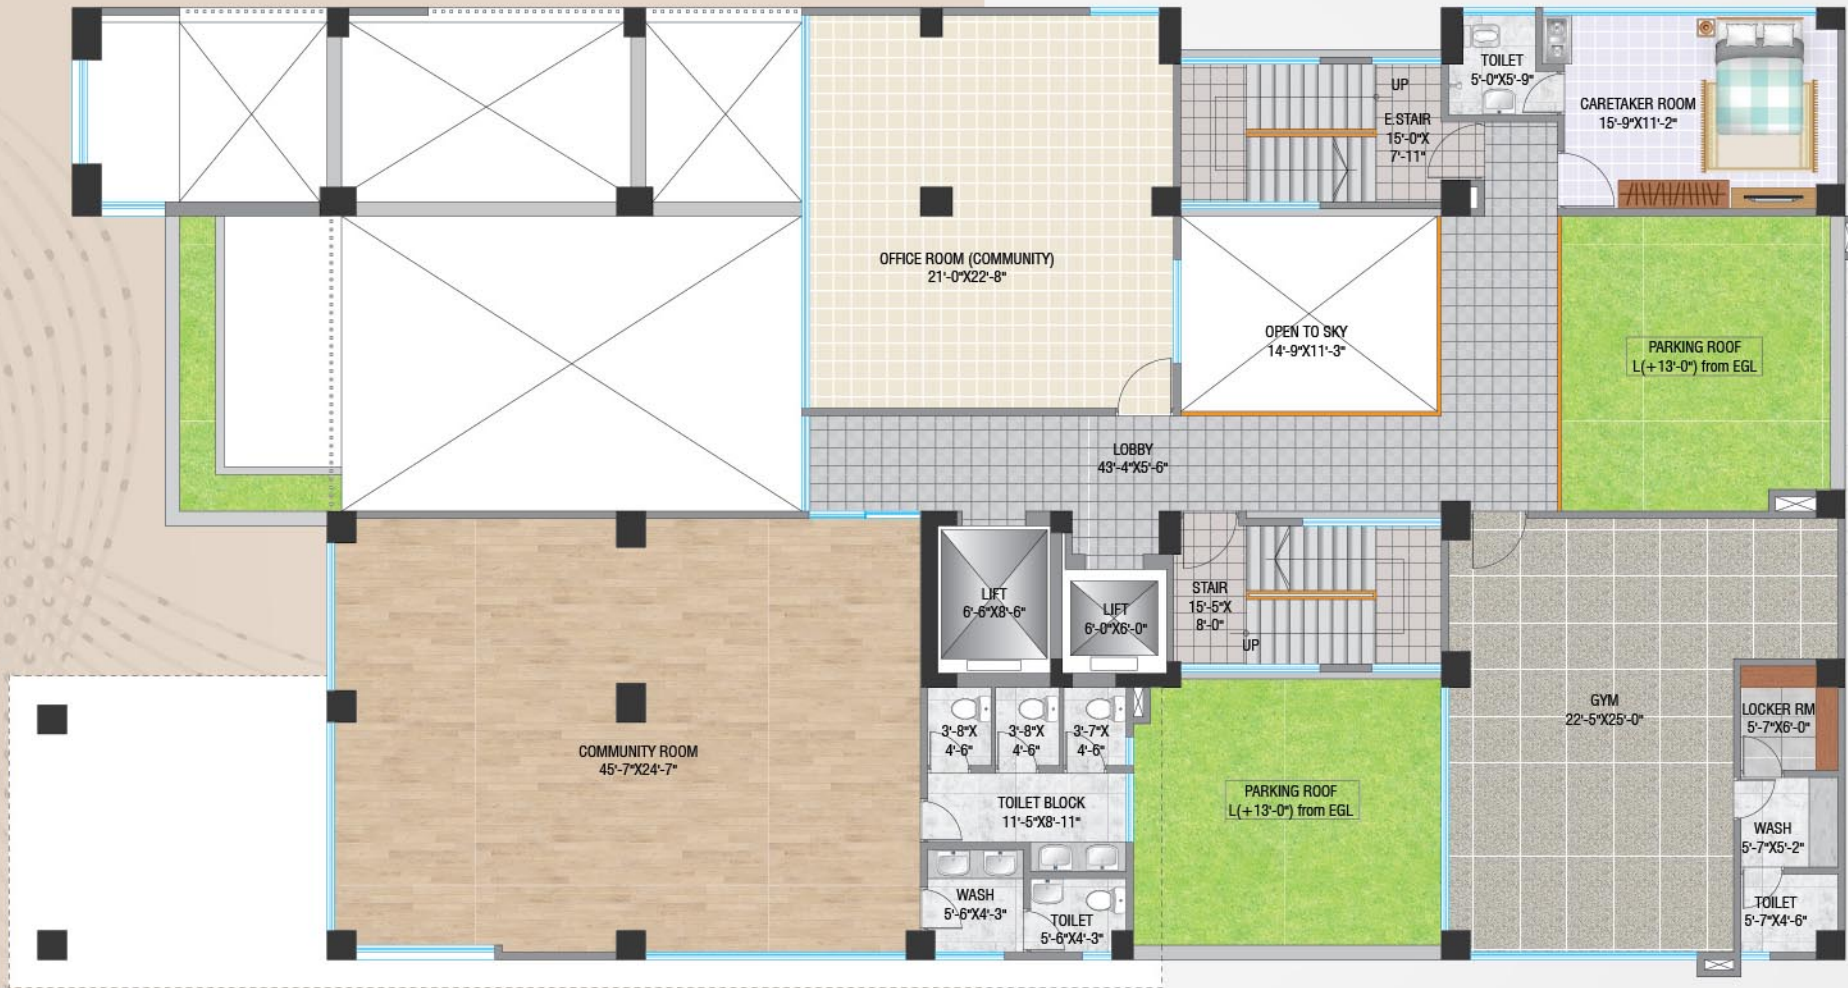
TOILET
5'-0"X5'-9"

UP

E.STAIR
15'-0"X
7'-11"

CARETAKER ROOM
15'-9"X11'-2"

OFFICE ROOM (COMMUNITY)
21'-0"X22'-8"

OPEN TO SKY
14'-9"X11'-3"

PARKING ROOF
L(+13'-0") from EGL

LOBBY
43'-4"X5'-6"

LIFT
6'-6"X8'-6"

LIFT
6'-0"X6'-0"

STAIR
15'-5"X
8'-0"

UP

GYM
22'-5"X25'-0"

LOCKER RM
5'-7"X6'-0"

COMMUNITY ROOM
45'-7"X24'-7"

3'-8"X
4'-6"

3'-8"X
4'-6"

3'-7"X
4'-6"

TOILET BLOCK
11'-5"X8'-11"

PARKING ROOF
L(+13'-0") from EGL

WASH
5'-7"X5'-2"

WASH
5'-6"X4'-3"

TOILET
5'-6"X4'-3"

TOILET
5'-7"X4'-6"